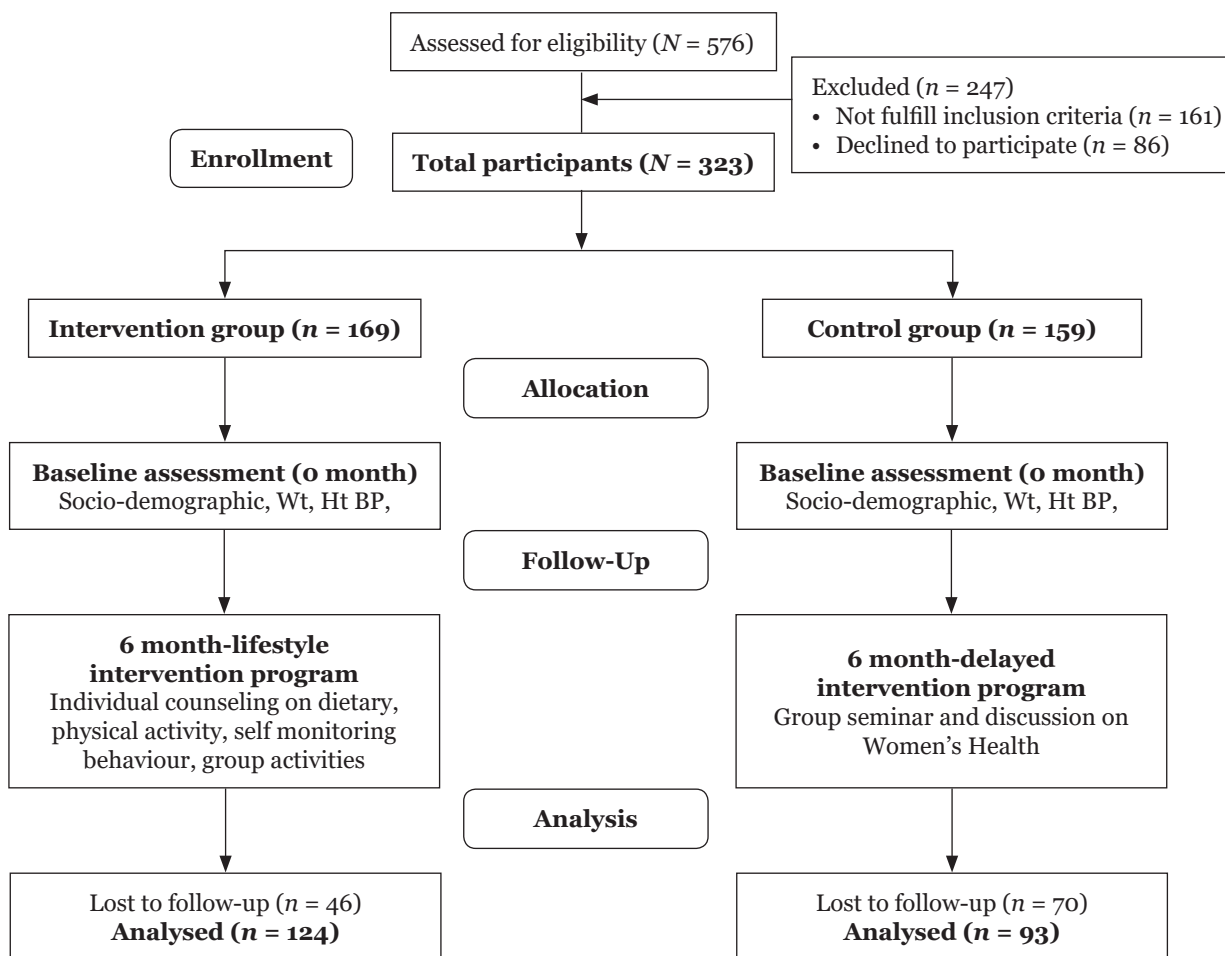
Assessed for eligibility ($N$ = 576)

Excluded ($n$ = 247)
• Not fulfill inclusion criteria ($n$ = 161)
• Declined to participate ($n$ = 86)

Enrollment

Total participants ($N$ = 323)

Intervention group ($n$ = 169)

Control group ($n$ = 159)

Allocation

Baseline assessment (0 month)
Socio-demographic, Wt, Ht BP,

Baseline assessment (0 month)
Socio-demographic, Wt, Ht BP,

Follow-Up

6 month-lifestyle intervention program
Individual counseling on dietary, physical activity, self monitoring behaviour, group activities

6 month-delayed intervention program
Group seminar and discussion on Women's Health

Analysis

Lost to follow-up ($n$ = 46)
Analysed ($n$ = 124)

Lost to follow-up ($n$ = 70)
Analysed ($n$ = 93)